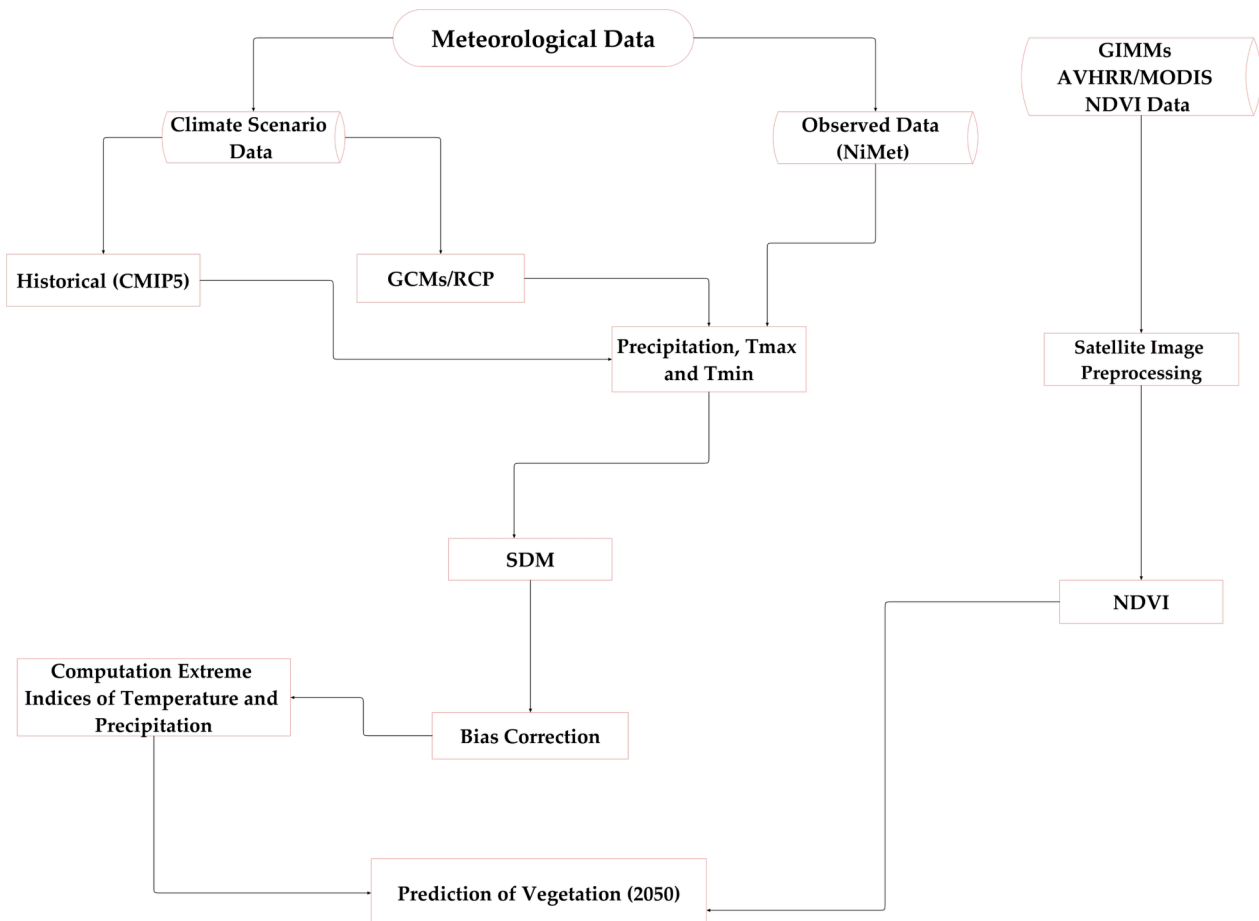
Meteorological Data

GIMMs AVHRR/MODIS NDVI Data

Climate Scenario Data

Observed Data (NiMet)

Historical (CMIP5)

GCMs/RCP

Precipitation, Tmax and Tmin

Satellite Image Preprocessing

SDM

NDVI

Computation Extreme Indices of Temperature and Precipitation

Bias Correction

Prediction of Vegetation (2050)